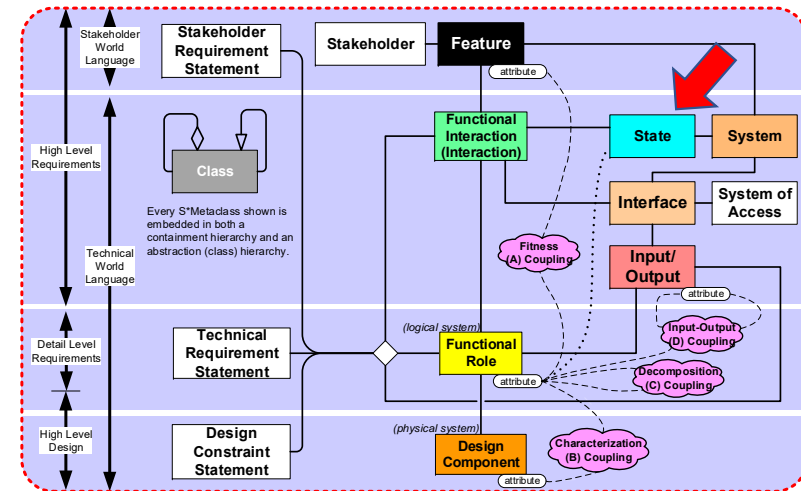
Stakeholder World Language

High Level Requirements

Technical World Language

Detail Level Requirements

High Level Design

Stakeholder Requirement Statement

Stakeholder

Feature

attribute

Class

Every S*Metaclass shown is embedded in both a containment hierarchy and an abstraction (class) hierarchy.

Functional Interaction (Interaction)

State

System

Interface

System of Access

Fitness (A) Coupling

Input/ Output

attribute

Input-Output (D) Coupling

(logical system)

Technical Requirement Statement

Functional Role

attribute

Decomposition (C) Coupling

(physical system)

Design Constraint Statement

Design Component

Characterization (B) Coupling

attribute